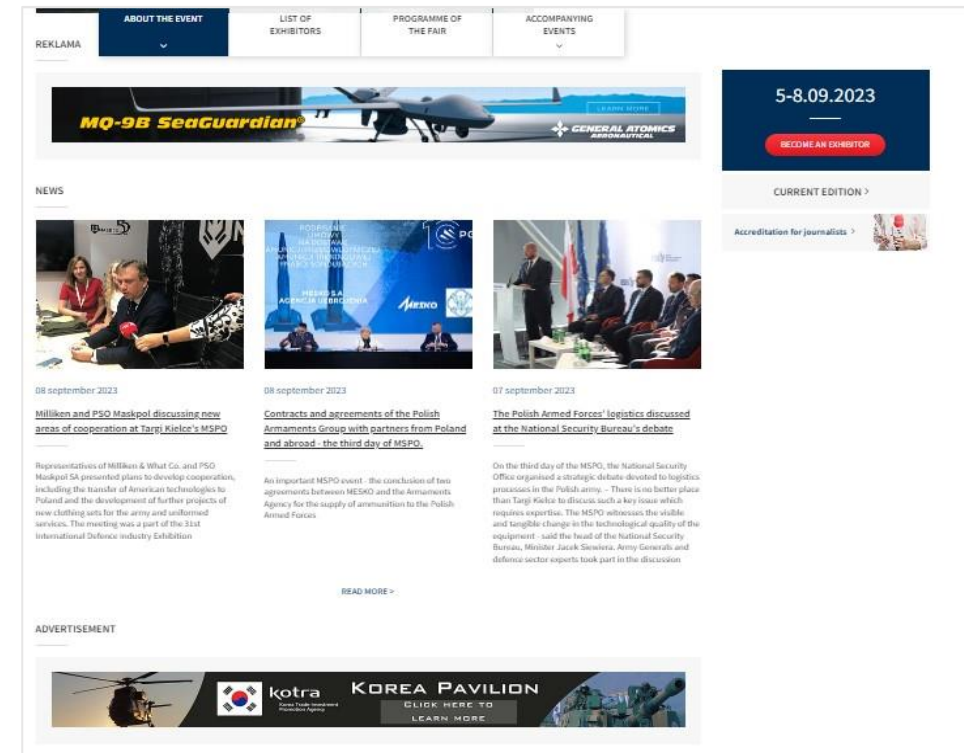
ABOUT THE EVENT
LIST OF EXHIBITORS
PROGRAMME OF THE FAIR
ACCOMPANYING EVENTS

REKLAMA

MQ-9B SeaGuardian®
LEARN MORE
GENERAL ATOMICS AERONAUTICAL

5-8.09.2023
BECOME AN EXHIBITOR
CURRENT EDITION >
Accreditation for journalists >

NEWS

08 september 2023
Milliken and PSO Maskpol discussing new areas of cooperation at Targi Kielce's MSPO
Representatives of Milliken & What Co. and PSO Maskpol SA presented plans to develop cooperation, including the transfer of American technologies to Poland and the development of further projects of new clothing sets for the army and uniformed services. The meeting was a part of the 31st International Defence Industry Exhibition

08 september 2023
Contracts and agreements of the Polish Armaments Group with partners from Poland and abroad - the third day of MSPO.
An important MSPO event - the conclusion of two agreements between MESKO and the Armaments Agency for the supply of ammunition to the Polish Armed Forces

07 september 2023
The Polish Armed Forces' logistics discussed at the National Security Bureau's debate
On the third day of the MSPO, the National Security Office organised a strategic debate devoted to logistics processes in the Polish army. – There is no better place than Targi Kielce to discuss such a key issue which requires expertise. The MSPO witnesses the visible and tangible change in the technological quality of the equipment - said the head of the National Security Bureau, Minister Jacek Siewiera. Army Generals and defence sector experts took part in the discussion

READ MORE >

ADVERTISEMENT

kotra
Korea Trade-Investment Promotion Agency
KOREA PAVILION
CLICK HERE TO LEARN MORE